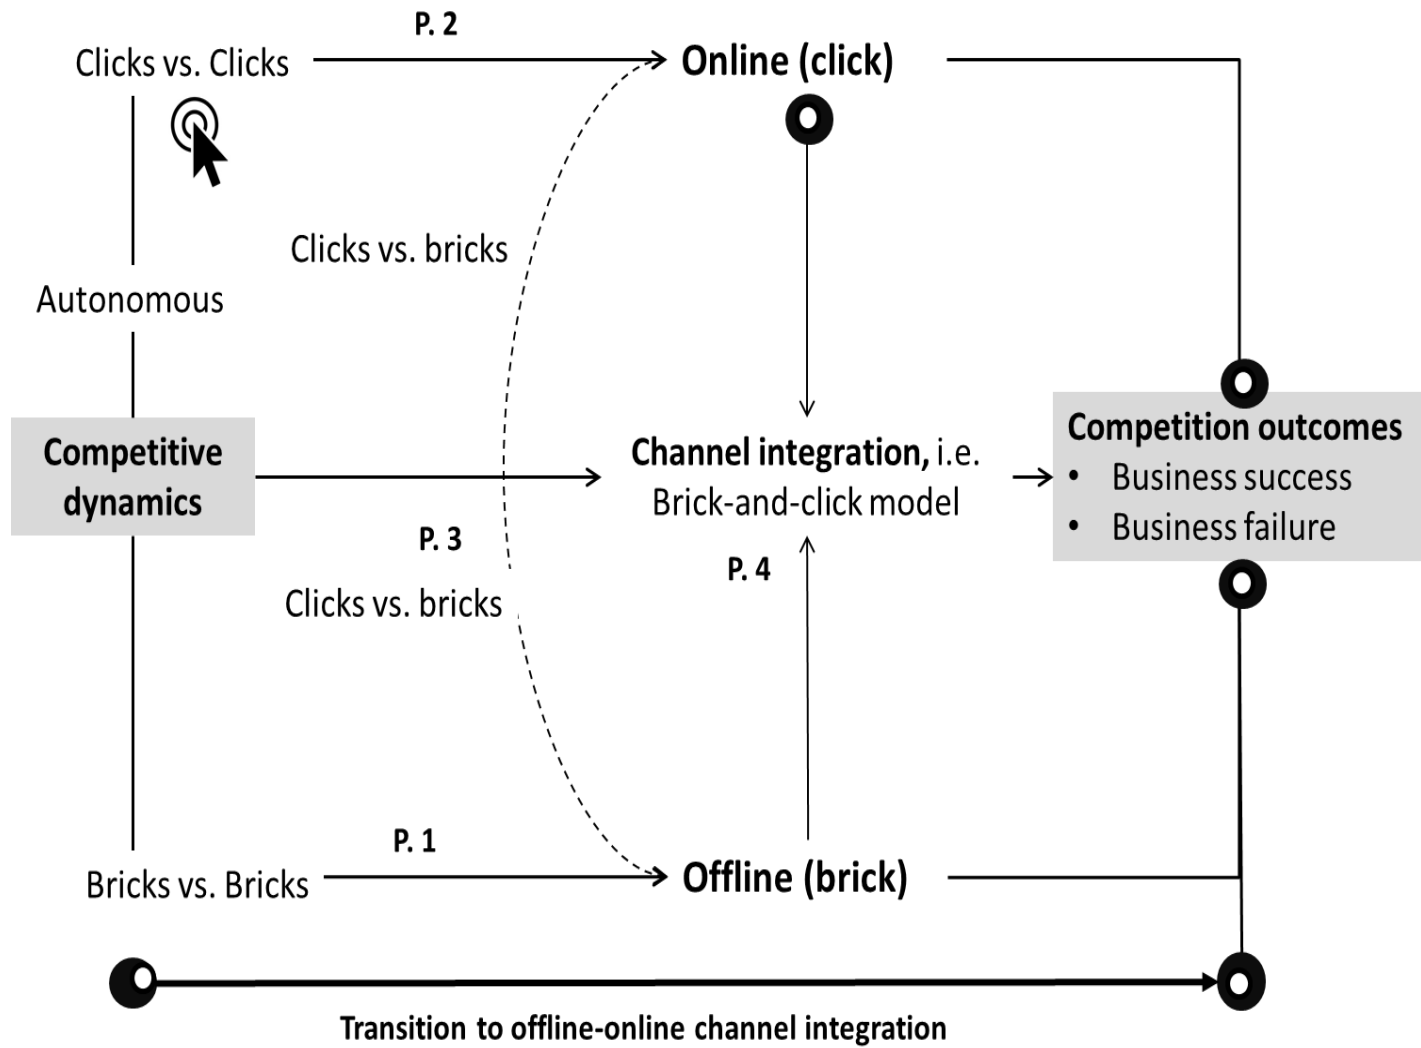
P. 2

Clicks vs. Clicks

Online (click)

Clicks vs. bricks

Autonomous

Competitive dynamics

Channel integration, i.e. Brick-and-click model

Competition outcomes
• Business success
• Business failure

P. 3

Clicks vs. bricks

P. 4

P. 1

Bricks vs. Bricks

Offline (brick)

Transition to offline-online channel integration